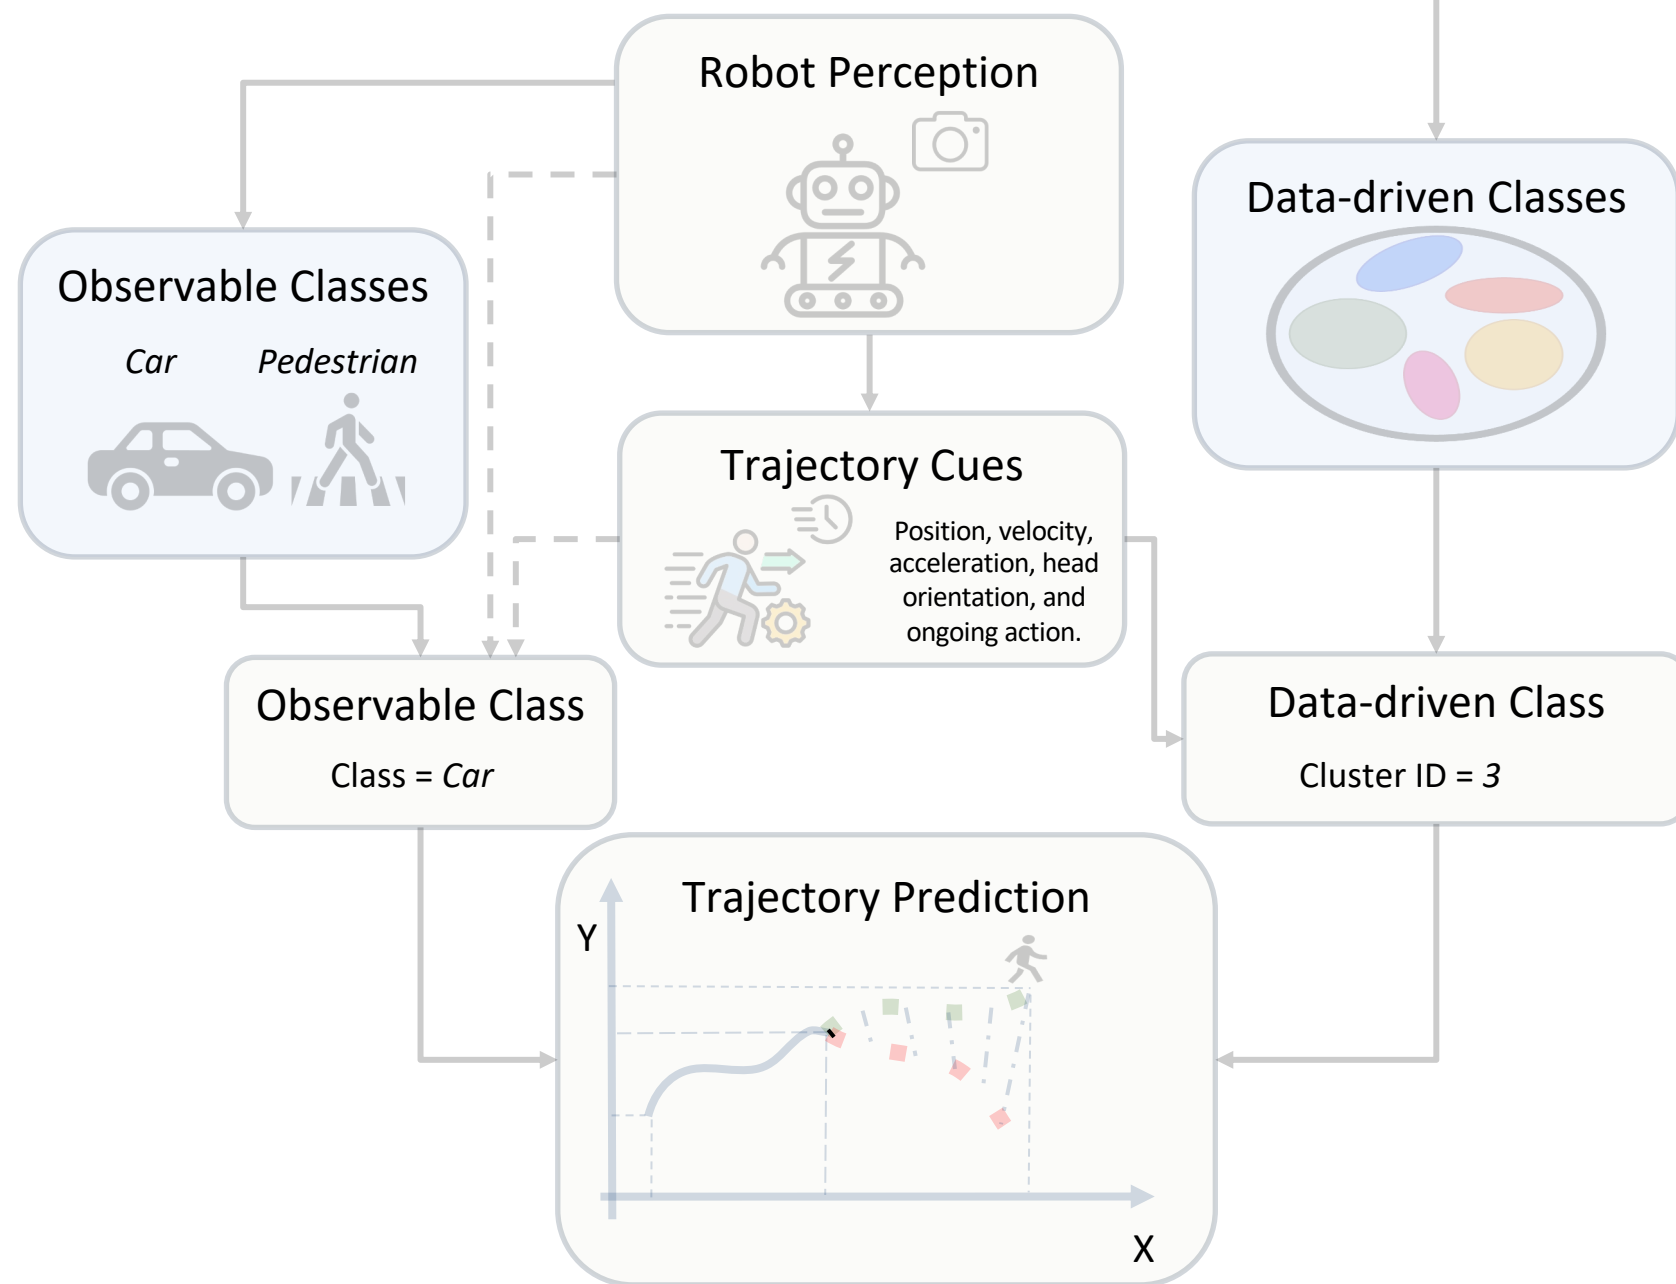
Robot Perception

Data-driven Classes

Observable Classes

Car Pedestrian

Trajectory Cues

Position, velocity, acceleration, head orientation, and ongoing action.

Observable Class

Class = Car

Data-driven Class

Cluster ID = 3

Trajectory Prediction

Y

X